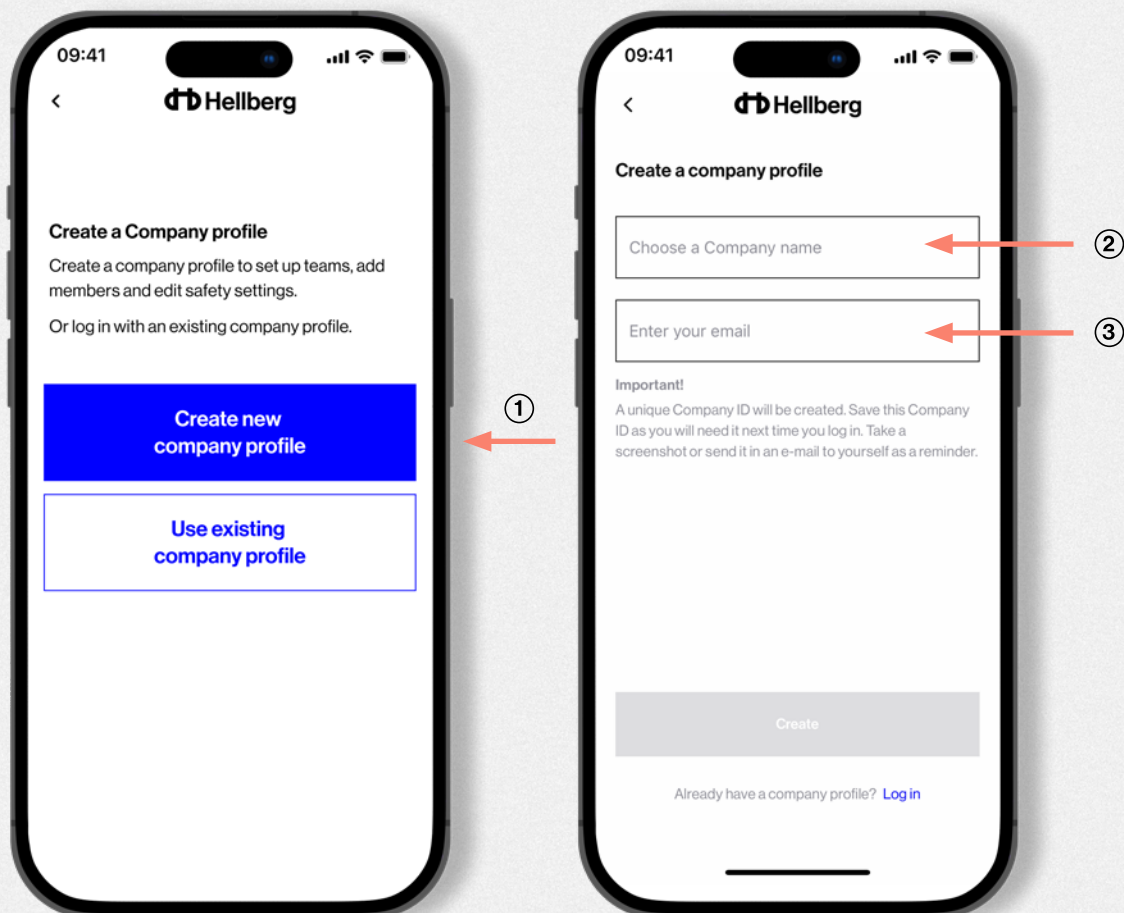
09:41

<

Hellberg

Create a Company profile

Create a company profile to set up teams, add members and edit safety settings.

Or log in with an existing company profile.

Create new company profile

Use existing company profile

①

09:41

<

Hellberg

Create a company profile

Choose a Company name

②

Enter your email

③

Important!

A unique Company ID will be created. Save this Company ID as you will need it next time you log in. Take a screenshot or send it in an e-mail to yourself as a reminder.

Create

Already have a company profile? Log in